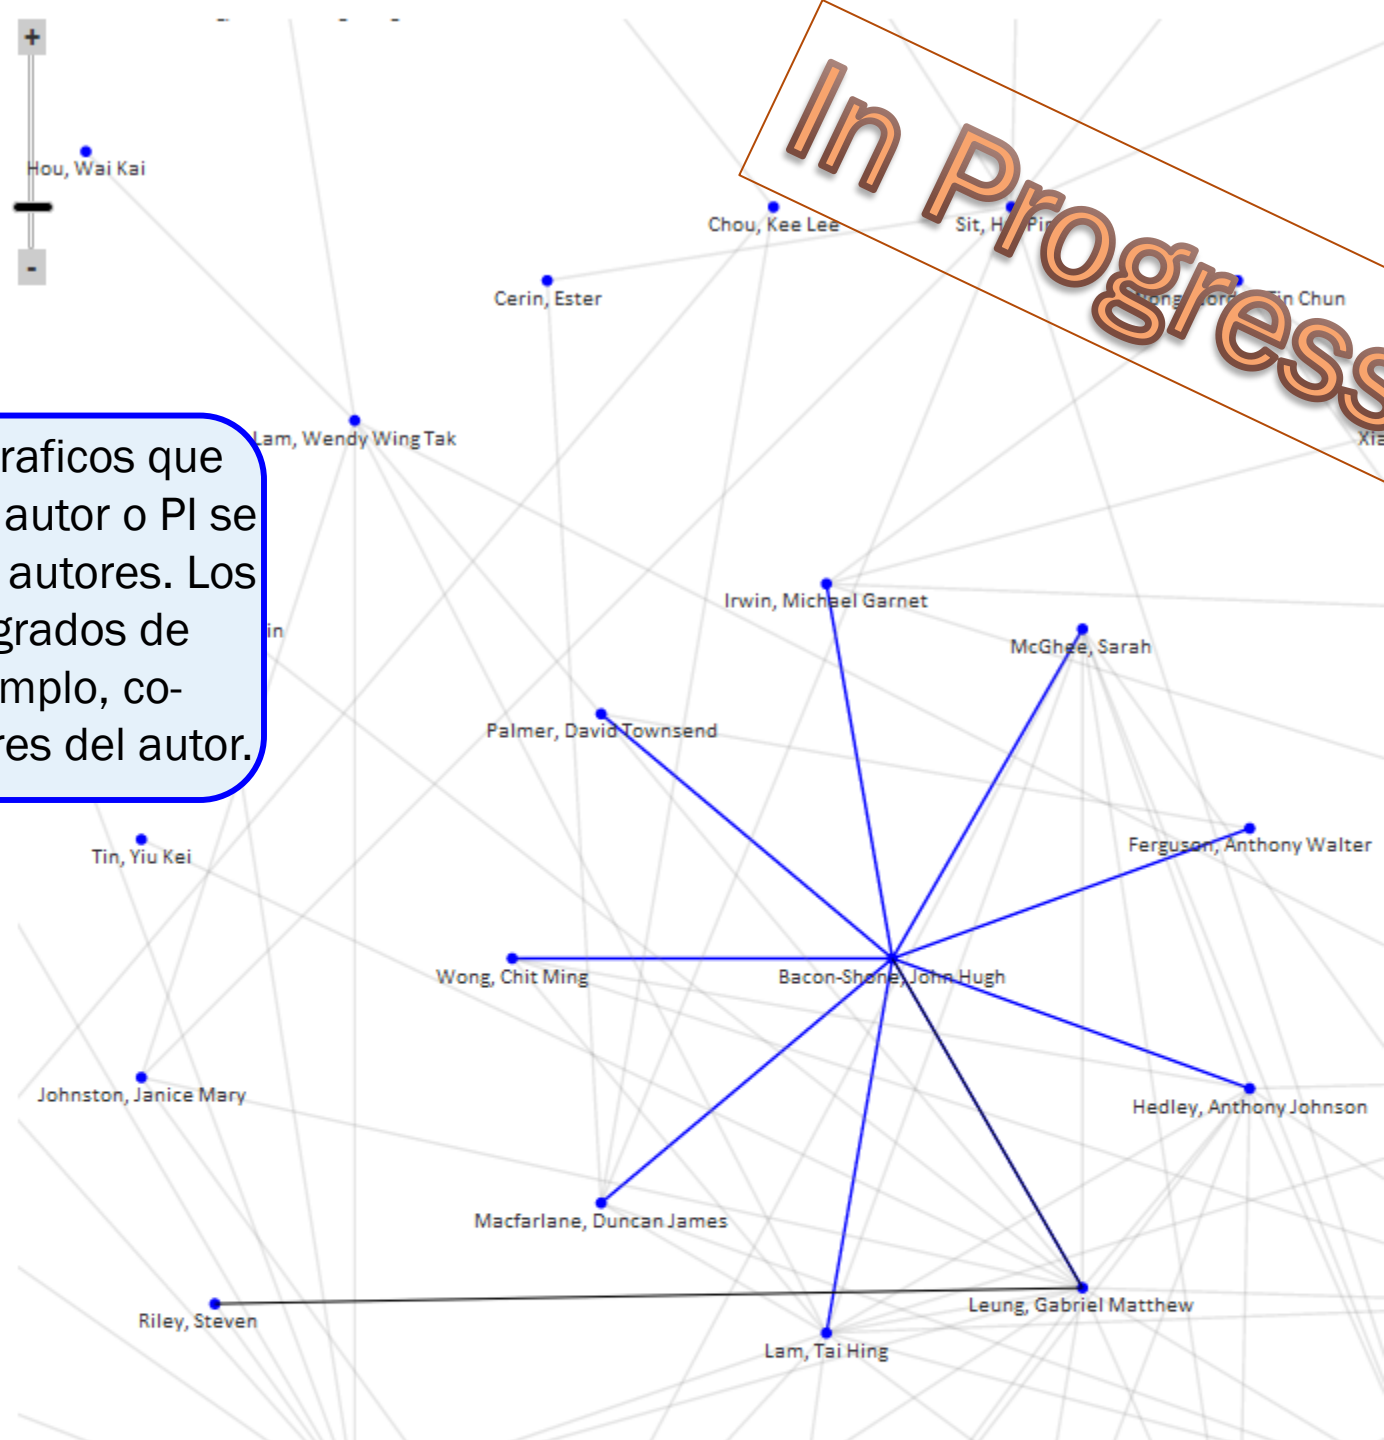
+
-
Hou, Wai Kai
Chou, Kee Lee
Sit, H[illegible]Pi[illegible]
Cerin, Ester
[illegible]ong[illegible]or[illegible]in Chun
In Progress
Xia
Lam, Wendy Wing Tak
raficos que autor o PI se autores. Los grados de mplo, coes del autor.
in
Irwin, Michael Garnet
McGhee, Sarah
Palmer, David Townsend
Ferguson, Anthony Walter
Tin, Yiu Kei
Wong, Chit Ming
Bacon-Shone, John Hugh
Johnston, Janice Mary
Hedley, Anthony Johnson
Macfarlane, Duncan James
Riley, Steven
Leung, Gabriel Matthew
Lam, Tai Hing